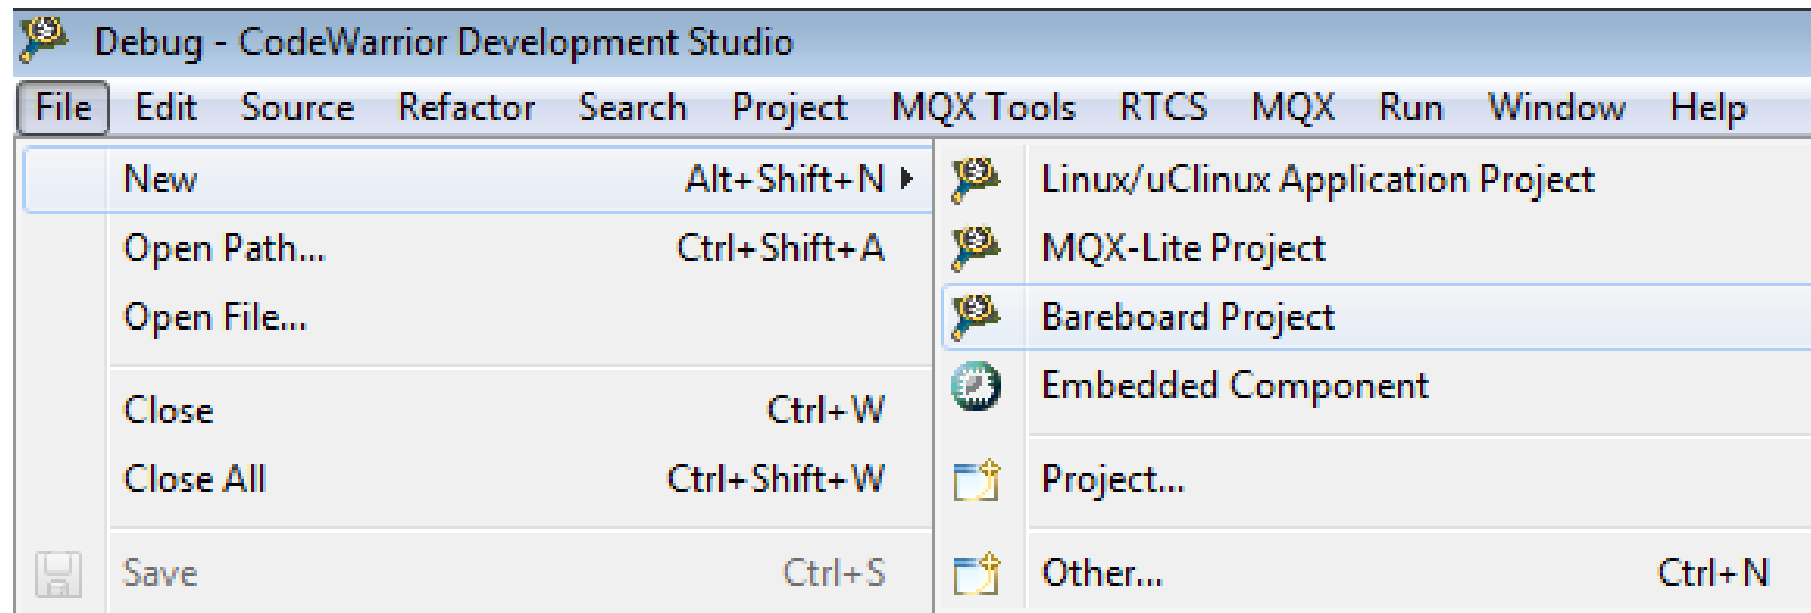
Debug - CodeWarrior Development Studio

File Edit Source Refactor Search Project MQX Tools RTCS MQX Run Window Help

New Alt+Shift+N
Open Path... Ctrl+Shift+A
Open File...
Close Ctrl+W
Close All Ctrl+Shift+W
Save Ctrl+S

Linux/uClinux Application Project
MQX-Lite Project
Bareboard Project
Embedded Component
Project...
Other... Ctrl+N